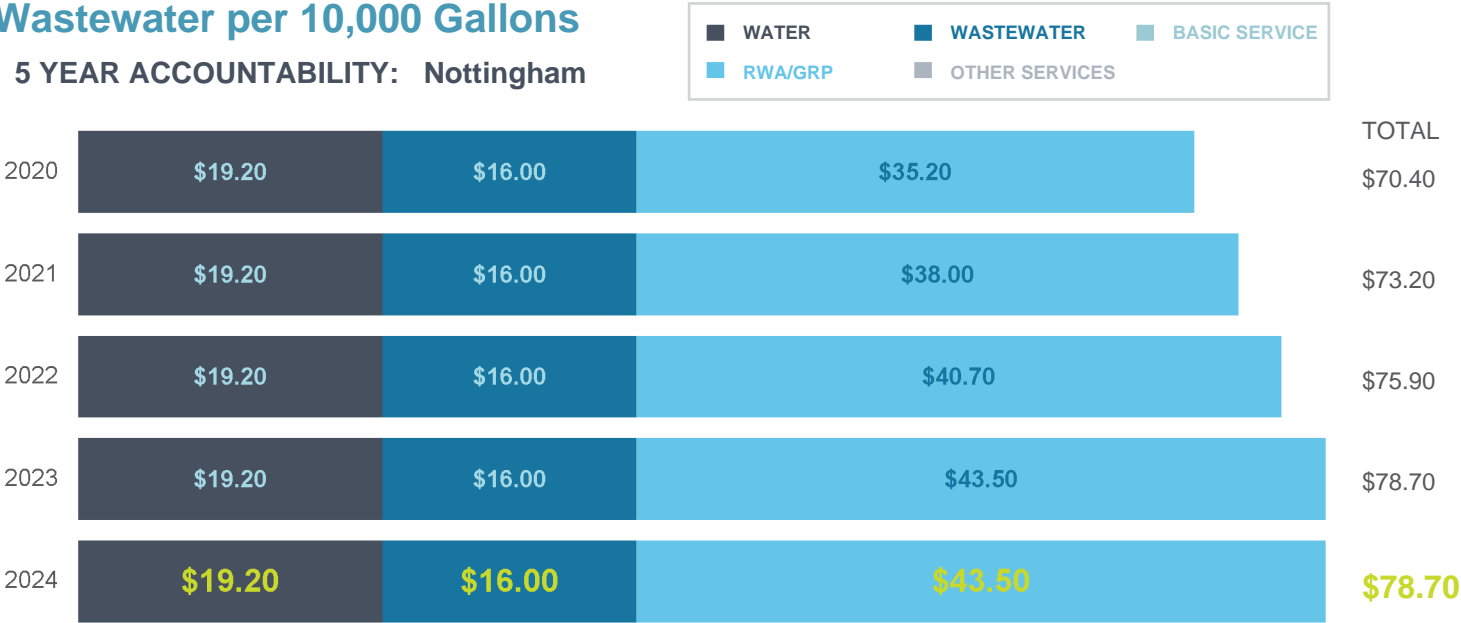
Wastewater per 10,000 Gallons

5 YEAR ACCOUNTABILITY: Nottingham

WATER
WASTEWATER
BASIC SERVICE
RWA/GRP
OTHER SERVICES

| | | | | TOTAL |
|---|---|---|---|---|
| 2020 | $19.20 | $16.00 | $35.20 | $70.40 |
| 2021 | $19.20 | $16.00 | $38.00 | $73.20 |
| 2022 | $19.20 | $16.00 | $40.70 | $75.90 |
| 2023 | $19.20 | $16.00 | $43.50 | $78.70 |
| 2024 | $19.20 | $16.00 | $43.50 | $78.70 |